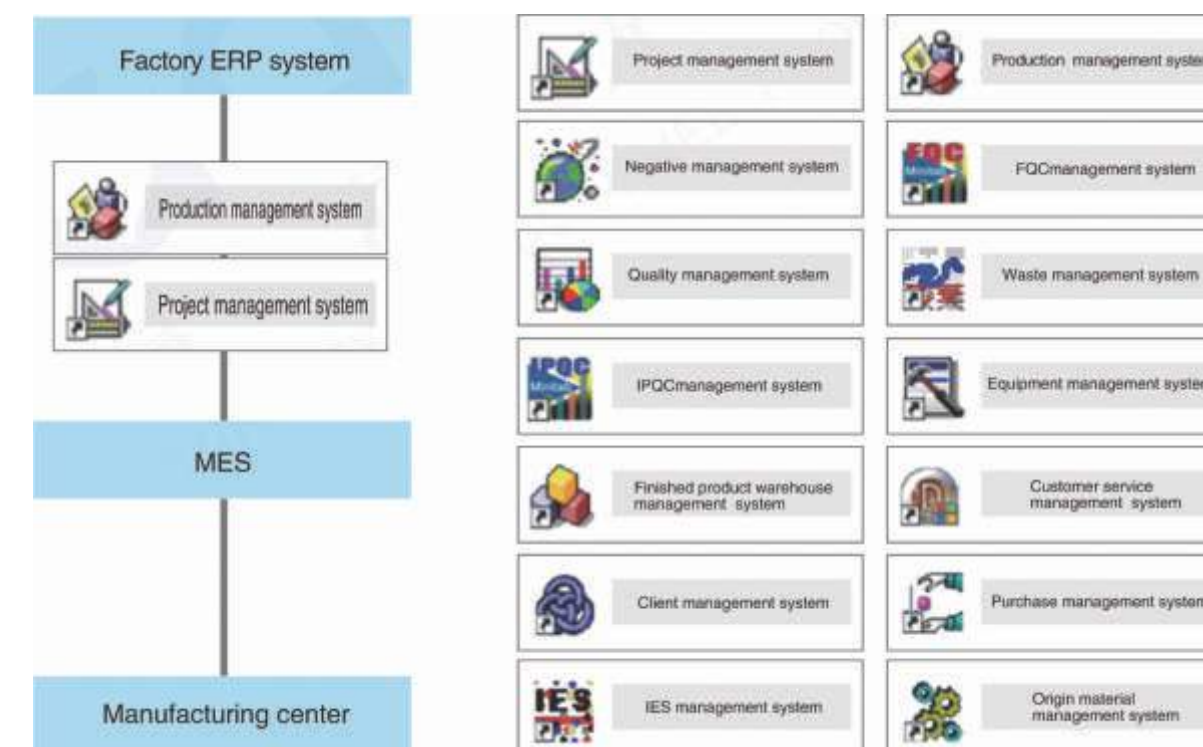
Factory ERP system

Production management system

Project management system

MES

Manufacturing center

Project management system

Negative management system

Quality management system

IPQCmanagement system

Finished product warehouse management system

Client management system

IES management system

Production management syste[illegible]

FQCmanagement system

Waste management system

Equipment management syste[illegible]

Customer service management system

Purchase management system

Origin material management system